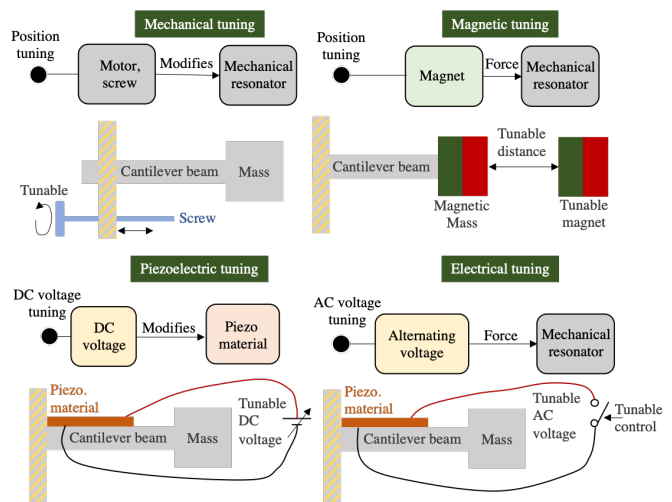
Mechanical tuning

Position tuning

Motor, screw

Modifies

Mechanical resonator

Cantilever beam

Mass

Tunable

Screw

Magnetic tuning

Position tuning

Magnet

Force

Mechanical resonator

Tunable distance

Cantilever beam

Magnetic Mass

Tunable magnet

Piezoelectric tuning

DC voltage tuning

DC voltage

Modifies

Piezo material

Piezo. material

Tunable DC voltage

Cantilever beam

Mass

Electrical tuning

AC voltage tuning

Alternating voltage

Force

Mechanical resonator

Piezo. material

Tunable AC voltage

Tunable control

Cantilever beam

Mass